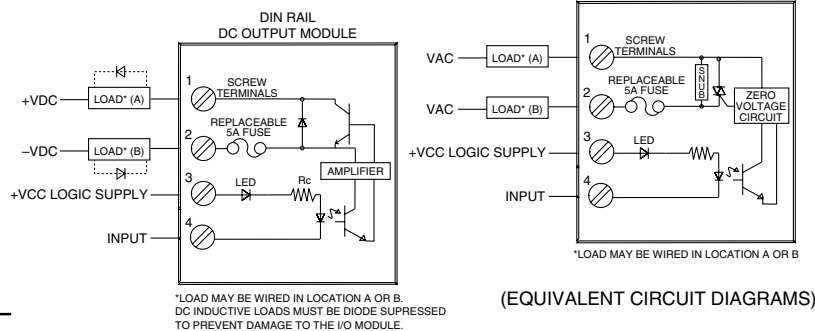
DIN RAIL
DC OUTPUT MODULE

+VDC
LOAD* (A)
–VDC
LOAD* (B)
+VCC LOGIC SUPPLY
INPUT

1
SCREW TERMINALS
2
REPLACEABLE 5A FUSE
3
LED
Rc
4
AMPLIFIER

*LOAD MAY BE WIRED IN LOCATION A OR B. DC INDUCTIVE LOADS MUST BE DIODE SUPRESSED TO PREVENT DAMAGE TO THE I/O MODULE.

VAC
LOAD* (A)
VAC
LOAD* (B)
+VCC LOGIC SUPPLY
INPUT

1
SCREW TERMINALS
2
REPLACEABLE 5A FUSE
SNUB
ZERO VOLTAGE CIRCUIT
3
LED
4

*LOAD MAY BE WIRED IN LOCATION A OR B

(EQUIVALENT CIRCUIT DIAGRAMS)